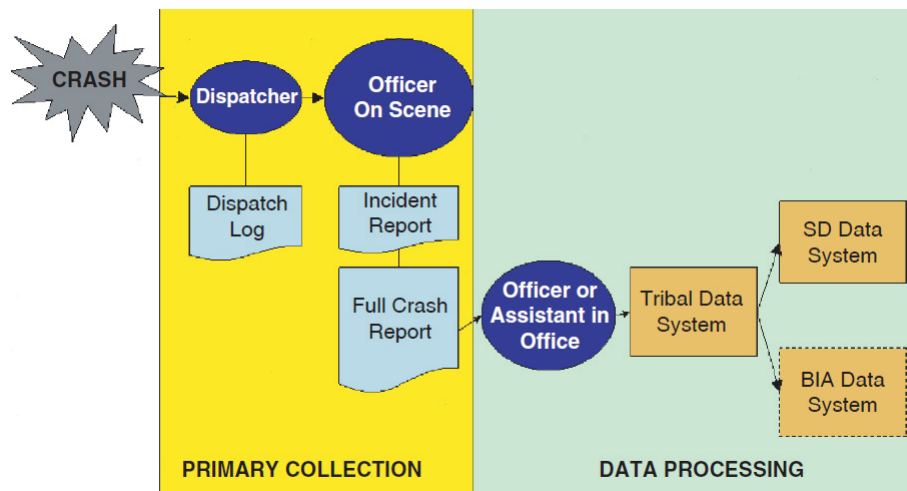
CRASH

Dispatcher

Officer On Scene

Dispatch Log

Incident Report

Full Crash Report

Officer or Assistant in Office

Tribal Data System

SD Data System

BIA Data System

PRIMARY COLLECTION

DATA PROCESSING